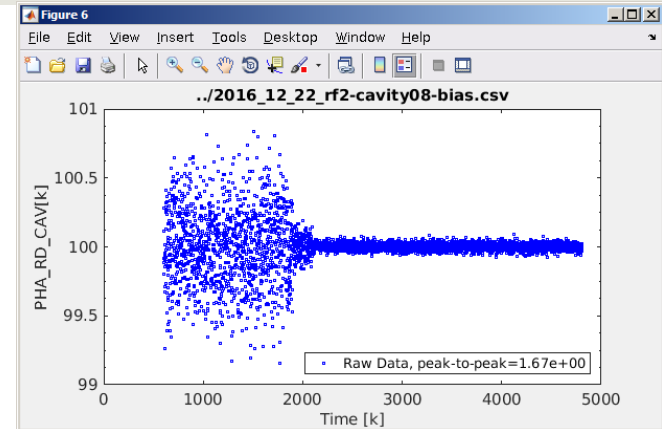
Figure 6

File Edit View Insert Tools Desktop Window Help

../2016_12_22_rf2-cavity08-bias.csv

PHA_RD_CAV[k]

101

100.5

100

99.5

99

0

1000

2000

3000

4000

5000

Time [k]

Raw Data, peak-to-peak=1.67e+00